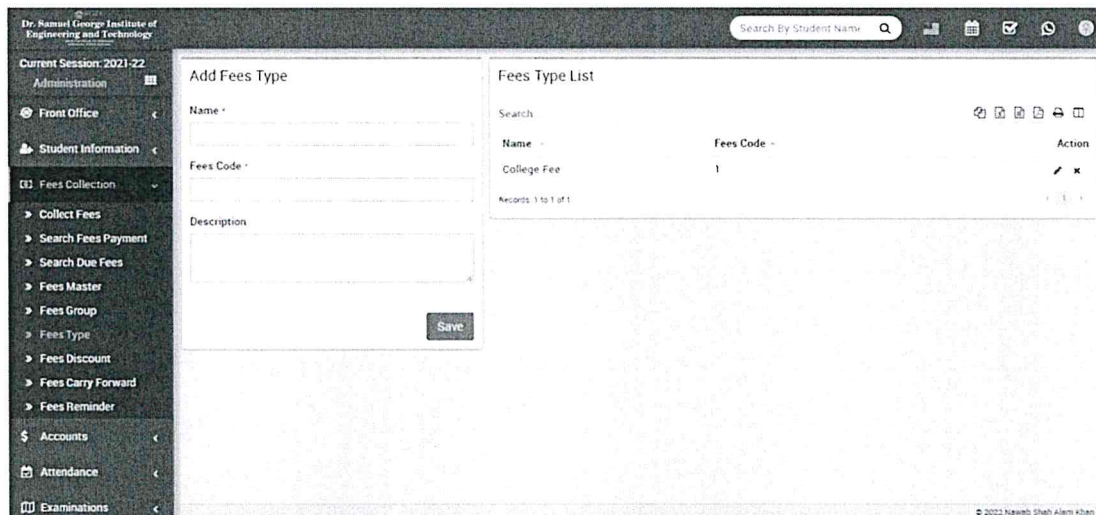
Dr. Samuel George Institute of Engineering and Technology

Search By Student Name

Current Session: 2021-22
Administration

Front Office
Student Information
Fees Collection
Collect Fees
Search Fees Payment
Search Due Fees
Fees Master
Fees Group
Fees Type
Fees Discount
Fees Carry Forward
Fees Reminder
Accounts
Attendance
Examinations

Add Fees Type

Name *

Fees Code *

Description

Save

Fees Type List

Search

| Name | Fees Code | Action |
|---|---|---|
| College Fee | 1 | |

Records: 1 to 1 of 1

1

© 2022 Nawab Shah Alam Khan